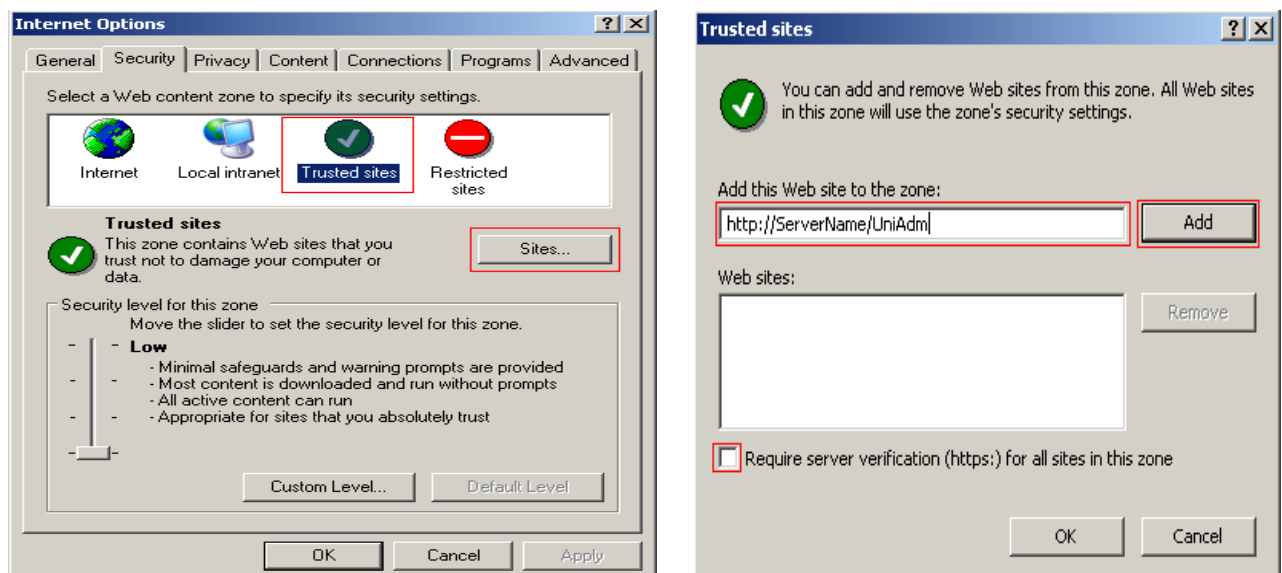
Internet Options ? X

General Security Privacy Content Connections Programs Advanced

Select a Web content zone to specify its security settings.

Internet Local intranet Trusted sites Restricted sites

Trusted sites
This zone contains Web sites that you trust not to damage your computer or data.

Sites...

Security level for this zone
Move the slider to set the security level for this zone.

- Low
- Minimal safeguards and warning prompts are provided
- Most content is downloaded and run without prompts
- All active content can run
- Appropriate for sites that you absolutely trust

Custom Level... Default Level

OK Cancel Apply

Trusted sites ? X

You can add and remove Web sites from this zone. All Web sites in this zone will use the zone's security settings.

Add this Web site to the zone:
http://ServerName/UniAdm
Add

Web sites:
Remove

Require server verification (https:) for all sites in this zone

OK Cancel